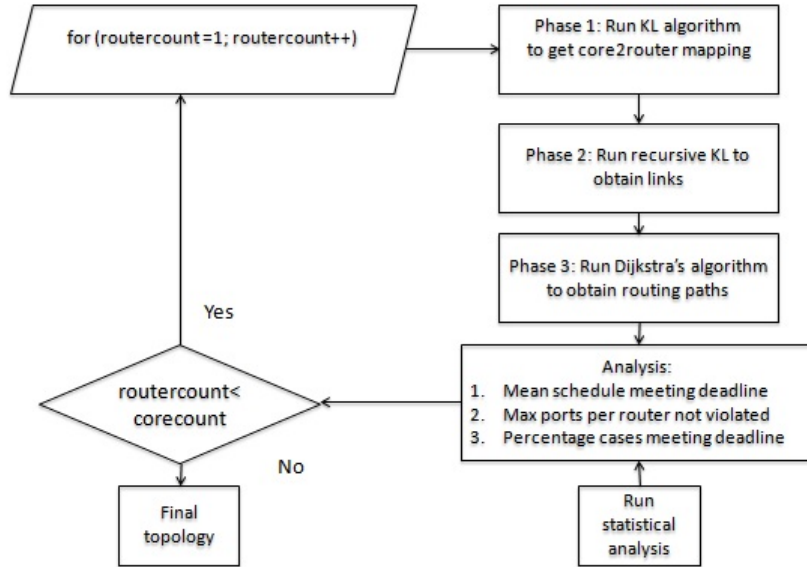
for (routercount =1; routercount++)

Phase 1: Run KL algorithm to get core2router mapping

Phase 2: Run recursive KL to obtain links

Phase 3: Run Dijkstra's algorithm to obtain routing paths

Yes

Analysis:
1. Mean schedule meeting deadline
2. Max ports per router not violated
3. Percentage cases meeting deadline

routercount< corecount

No

Final topology

Run statistical analysis